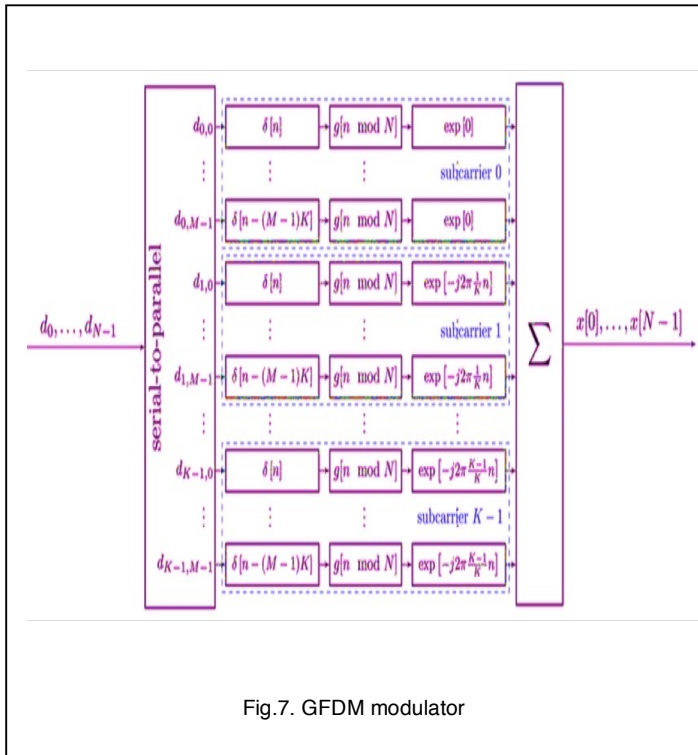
$d_0, \ldots, d_{N-1}$

serial-to-parallel

$d_{0,0}$ $\delta[n]$ $g[n \mod N]$ $\exp[0]$

$\vdots$ $\vdots$ $\vdots$

subcarrier 0

$d_{0,M-1}$ $\delta[n-(M-1)K]$ $g[n \mod N]$ $\exp[0]$

$d_{1,0}$ $\delta[n]$ $g[n \mod N]$ $\exp\left[-j2\pi\frac{1}{K}n\right]$

$\vdots$ $\vdots$ $\vdots$

subcarrier 1

$d_{1,M-1}$ $\delta[n-(M-1)K]$ $g[n \mod N]$ $\exp\left[-j2\pi\frac{1}{K}n\right]$

$\vdots$ $\vdots$ $\vdots$ $\vdots$

$d_{K-1,0}$ $\delta[n]$ $g[n \mod N]$ $\exp\left[-j2\pi\frac{K-1}{K}n\right]$

$\vdots$ $\vdots$ $\vdots$

subcarrier $K-1$

$d_{K-1,M-1}$ $\delta[n-(M-1)K]$ $g[n \mod N]$ $\exp\left[-j2\pi\frac{K-1}{K}n\right]$

$\sum$

$x[0], \ldots, x[N-1]$

Fig.7. GFDM modulator